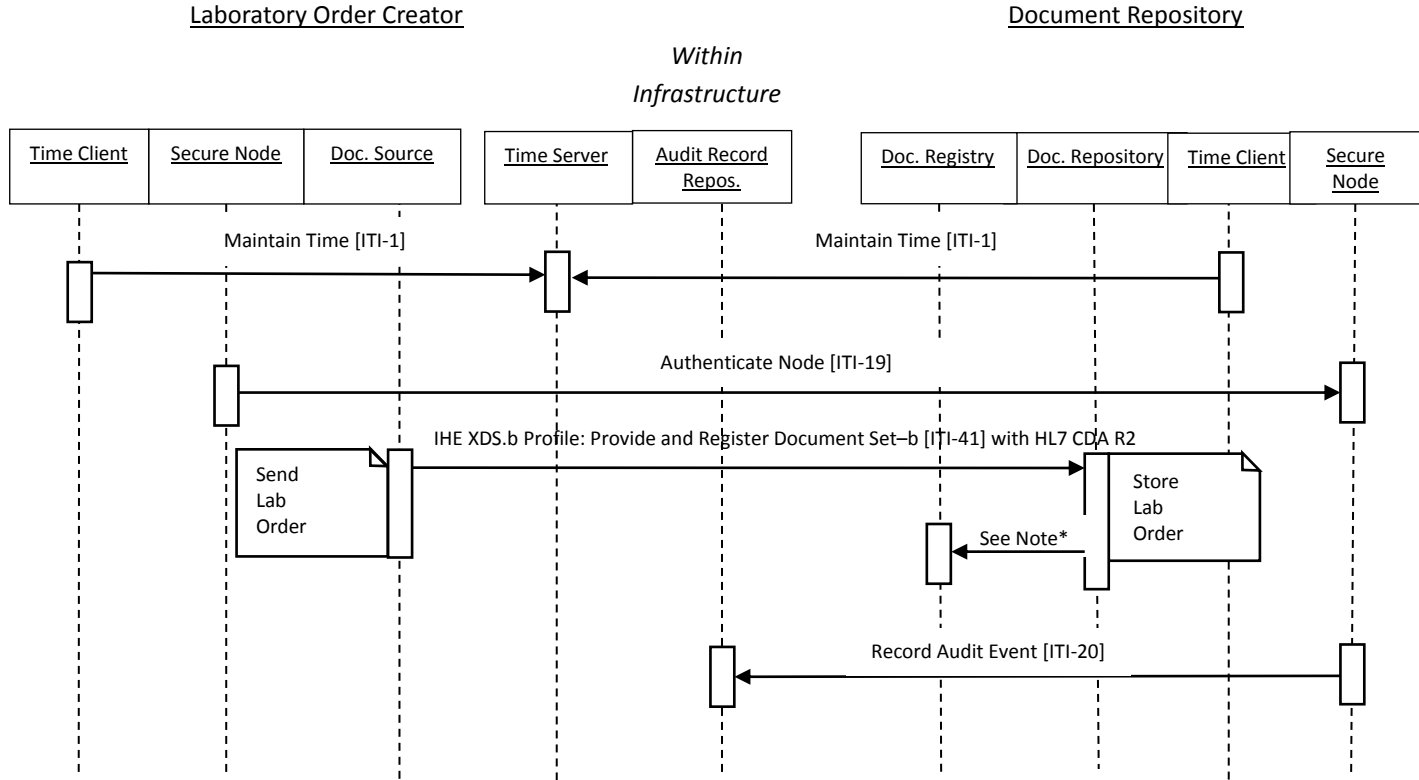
Laboratory Order Creator

Document Repository

Within Infrastructure

Time Client

Secure Node

Doc. Source

Time Server

Audit Record Repos.

Doc. Registry

Doc. Repository

Time Client

Secure Node

Maintain Time [ITI-1]

Maintain Time [ITI-1]

Authenticate Node [ITI-19]

IHE XDS.b Profile: Provide and Register Document Set–b [ITI-41] with HL7 CDA R2

Send Lab Order

Store Lab Order

See Note*

Record Audit Event [ITI-20]